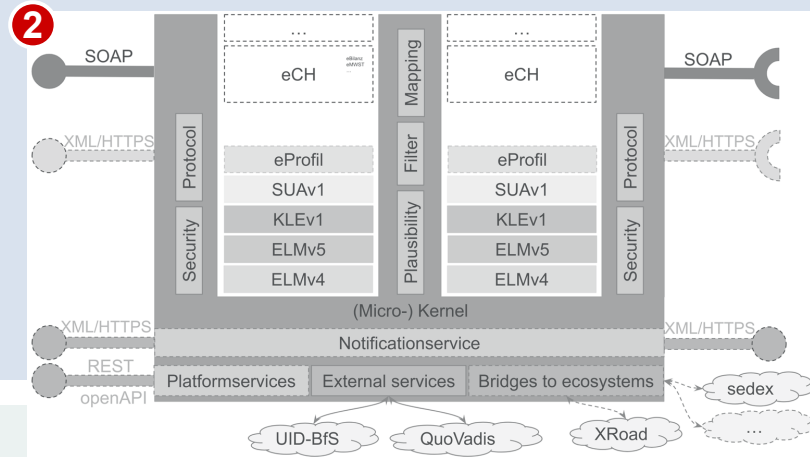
2

SOAP

XML/HTTPS

XML/HTTPS

REST

openAPI

...

eCH

eSteru
eMWST
...

Protocol

Security

eProfil

SUAv1

KLEv1

ELMv5

ELMv4

Mapping

Filter

Plausibility

...

eCH

eProfil

SUAv1

KLEv1

ELMv5

ELMv4

Protocol

Security

SOAP

XML/HTTPS

XML/HTTPS

(Micro-) Kernel

Notificationservice

Platformservices

External services

Bridges to ecosystems

sedex

...

UID-BfS

QuoVadis

XRoad